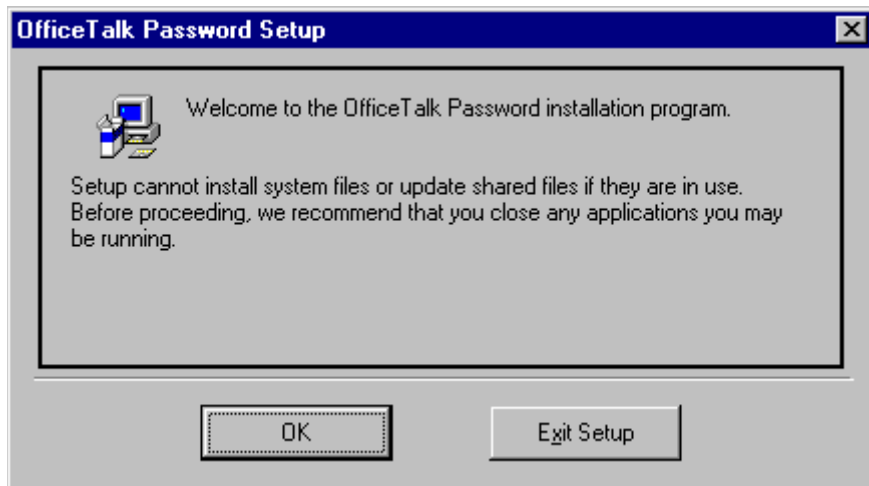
OfficeTalk Password Setup

Welcome to the OfficeTalk Password installation program.

Setup cannot install system files or update shared files if they are in use. Before proceeding, we recommend that you close any applications you may be running.

OK

Exit Setup